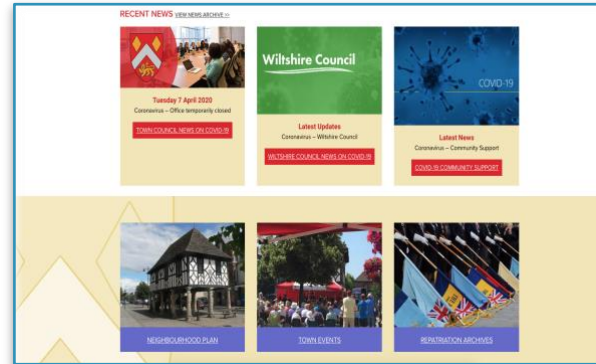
RECENT NEWS VIEW NEWS ARCHIVE >>

Tuesday 7 April 2020
Coronavirus – Office temporarily closed
TOWN COUNCIL NEWS ON COVID-19

Wiltshire Council
Latest Updates
Coronavirus – Wiltshire Council
WILTSHIRE COUNCIL NEWS ON COVID-19

COVID-19
Latest News
Coronavirus – Community Support
COVID-19 COMMUNITY SUPPORT

NEIGHBOURHOOD PLAN

TOWN EVENTS

REPATRIATION ARCHIVES